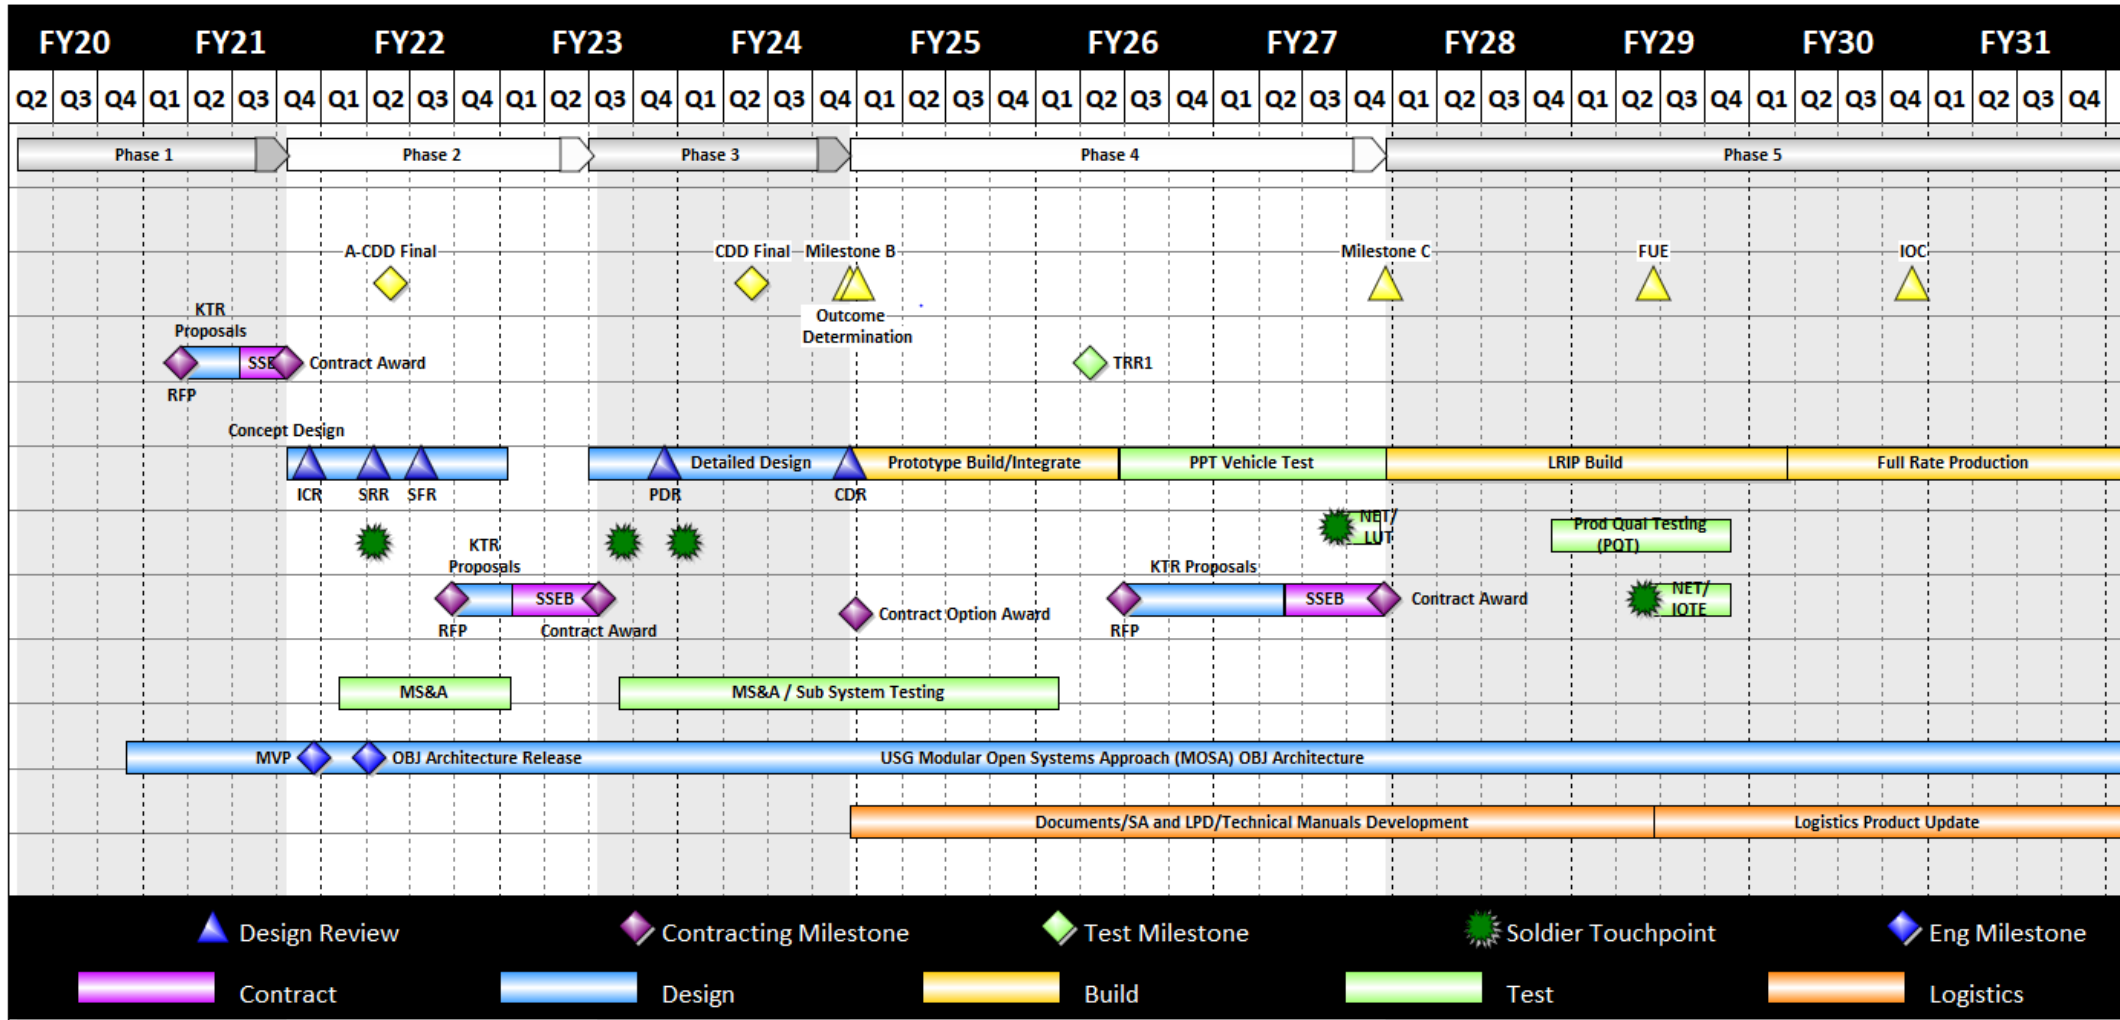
FY20 FY21 FY22 FY23 FY24 FY25 FY26 FY27 FY28 FY29 FY30 FY31

Q2 Q3 Q4 Q1 Q2 Q3 Q4 Q1 Q2 Q3 Q4 Q1 Q2 Q3 Q4 Q1 Q2 Q3 Q4 Q1 Q2 Q3 Q4 Q1 Q2 Q3 Q4 Q1 Q2 Q3 Q4 Q1 Q2 Q3 Q4 Q1 Q2 Q3 Q4 Q1 Q2 Q3 Q4 Q1 Q2 Q3 Q4

Phase 1 Phase 2 Phase 3 Phase 4 Phase 5

A-CDD Final
CDD Final
Milestone B
Milestone C
FUE
IOC
KTR Proposals
SSEB
Contract Award
RFP
Outcome Determination
TRR1
Concept Design
ICR SRR SFR
Detailed Design
PDR
CDR
Prototype Build/Integrate
PPT Vehicle Test
LRIP Build
Full Rate Production
NET/ LUT
Prod Qual Testing (PQT)
KTR Proposals
SSEB
RFP
Contract Award
Contract Option Award
KTR Proposals
SSEB
RFP
Contract Award
NET/ IOTE
MS&A
MS&A / Sub System Testing
MVP
OBJ Architecture Release
USG Modular Open Systems Approach (MOSA) OBJ Architecture
Documents/SA and LPD/Technical Manuals Development
Logistics Product Update

Design Review
Contracting Milestone
Test Milestone
Soldier Touchpoint
Eng Milestone
Contract
Design
Build
Test
Logistics